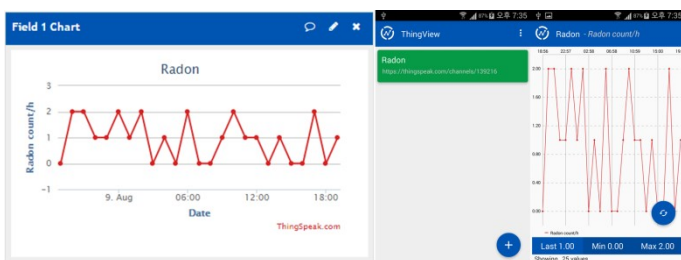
Field 1 Chart

Radon

3
2
1
0

Radon count/h

9. Aug
06:00
12:00
18:00

Date

ThingSpeak.com

87% 오후 7:35

87% 오후 7:35

ThingView

Radon
https://thingspeak.com/channels/139216

Radon - Radon count/h

2.00
1.60
1.20
0.80
0.40
0.00

Radon count/h

Last 1.00
Min 0.00
Max 2.00

Showing 25 values